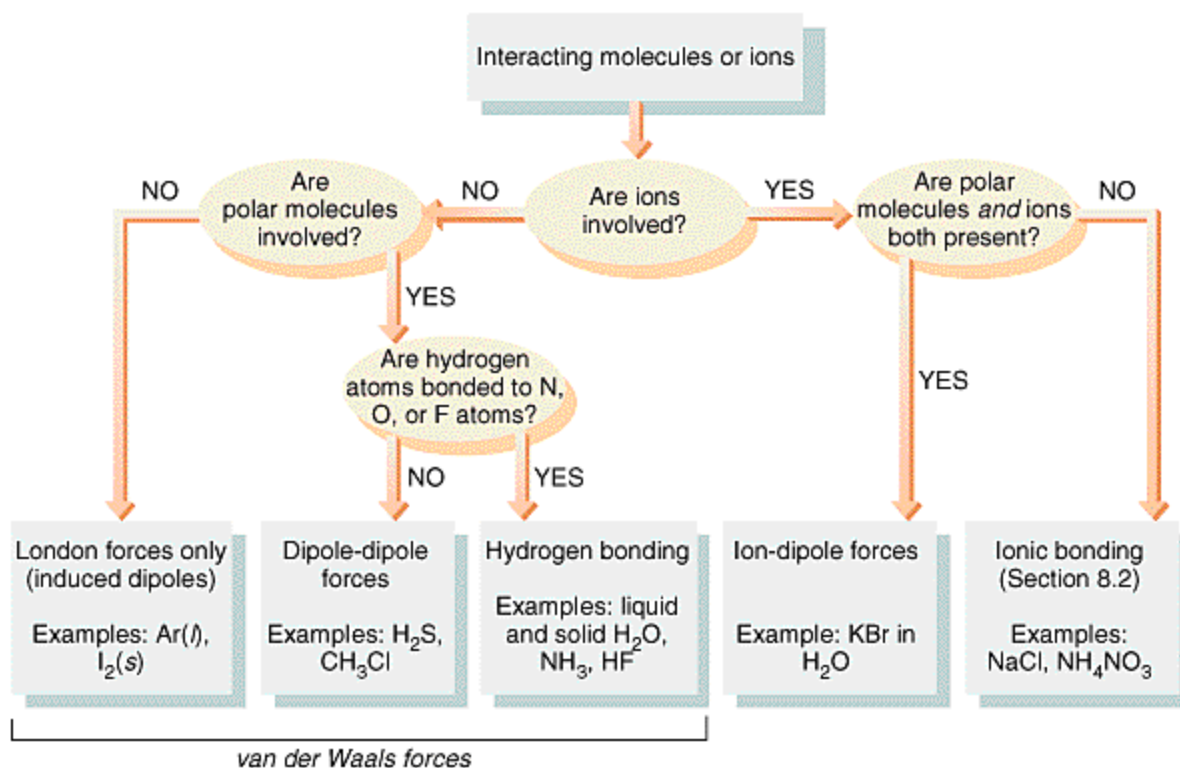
Interacting molecules or ions

NO

Are polar molecules involved?

NO

Are ions involved?

YES

Are polar molecules *and* ions both present?

NO

YES

Are hydrogen atoms bonded to N, O, or F atoms?

NO

YES

YES

London forces only (induced dipoles)

Examples: Ar($l$), $I_2$($s$)

Dipole-dipole forces

Examples: $H_2S$, $CH_3Cl$

Hydrogen bonding

Examples: liquid and solid $H_2O$, $NH_3$, HF

Ion-dipole forces

Example: KBr in $H_2O$

Ionic bonding (Section 8.2)

Examples: NaCl, $NH_4NO_3$

van der Waals forces